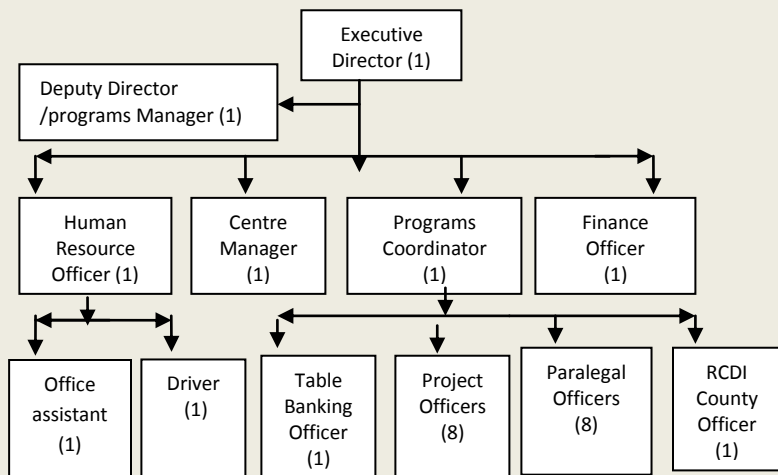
Executive Director (1)

Deputy Director /programs Manager (1)

Human Resource Officer (1)

Centre Manager (1)

Programs Coordinator (1)

Finance Officer (1)

Office assistant (1)

Driver (1)

Table Banking Officer (1)

Project Officers (8)

Paralegal Officers (8)

RCDI County Officer (1)